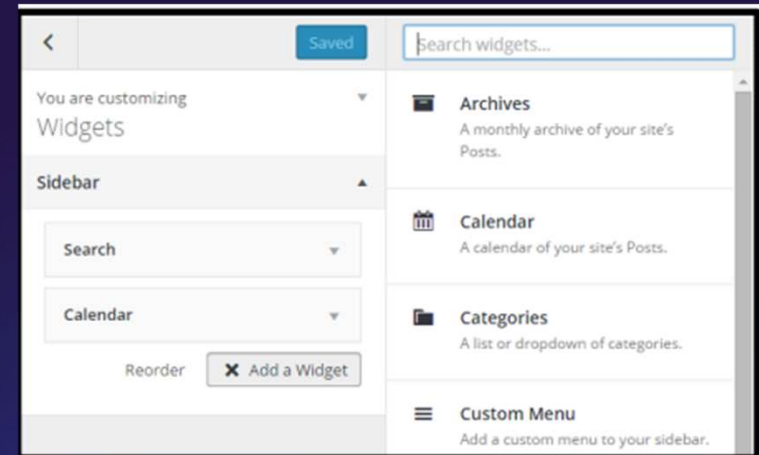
Saved

Search widgets...

You are customizing
Widgets

Sidebar

Search

Calendar

Reorder

Add a Widget

Archives
A monthly archive of your site's Posts.

Calendar
A calendar of your site's Posts.

Categories
A list or dropdown of categories.

Custom Menu
Add a custom menu to your sidebar.